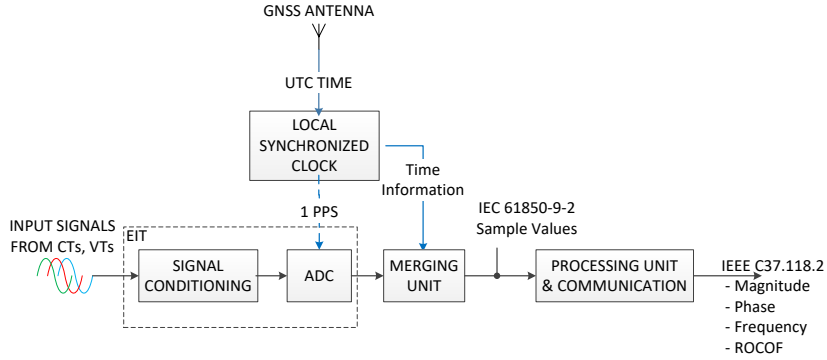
GNSS ANTENNA

UTC TIME

LOCAL SYNCHRONIZED CLOCK

Time Information

1 PPS

IEC 61850-9-2 Sample Values

INPUT SIGNALS FROM CTs, VTs

EIT

SIGNAL CONDITIONING

ADC

MERGING UNIT

PROCESSING UNIT & COMMUNICATION

IEEE C37.118.2
- Magnitude
- Phase
- Frequency
- ROCOF